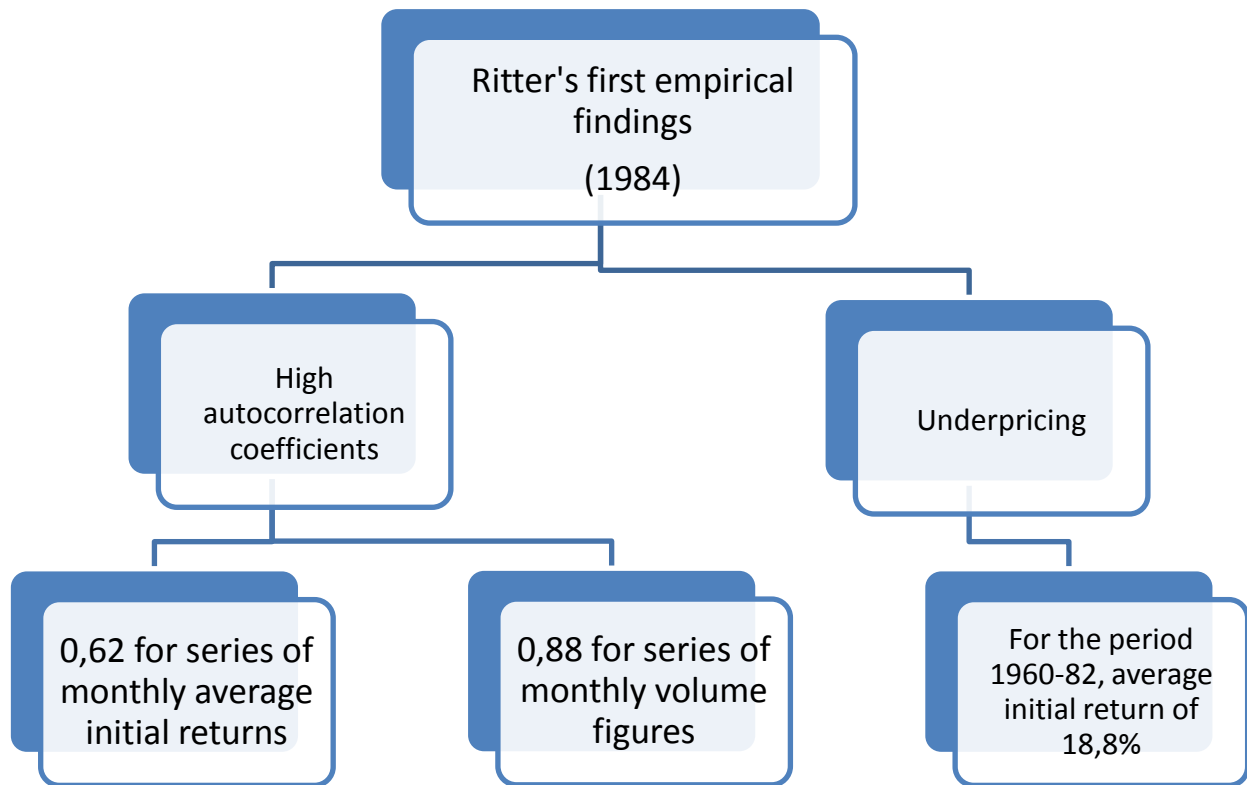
Ritter's first empirical findings
(1984)

High autocorrelation coefficients

Underpricing

0,62 for series of monthly average initial returns

0,88 for series of monthly volume figures

For the period 1960-82, average initial return of 18,8%